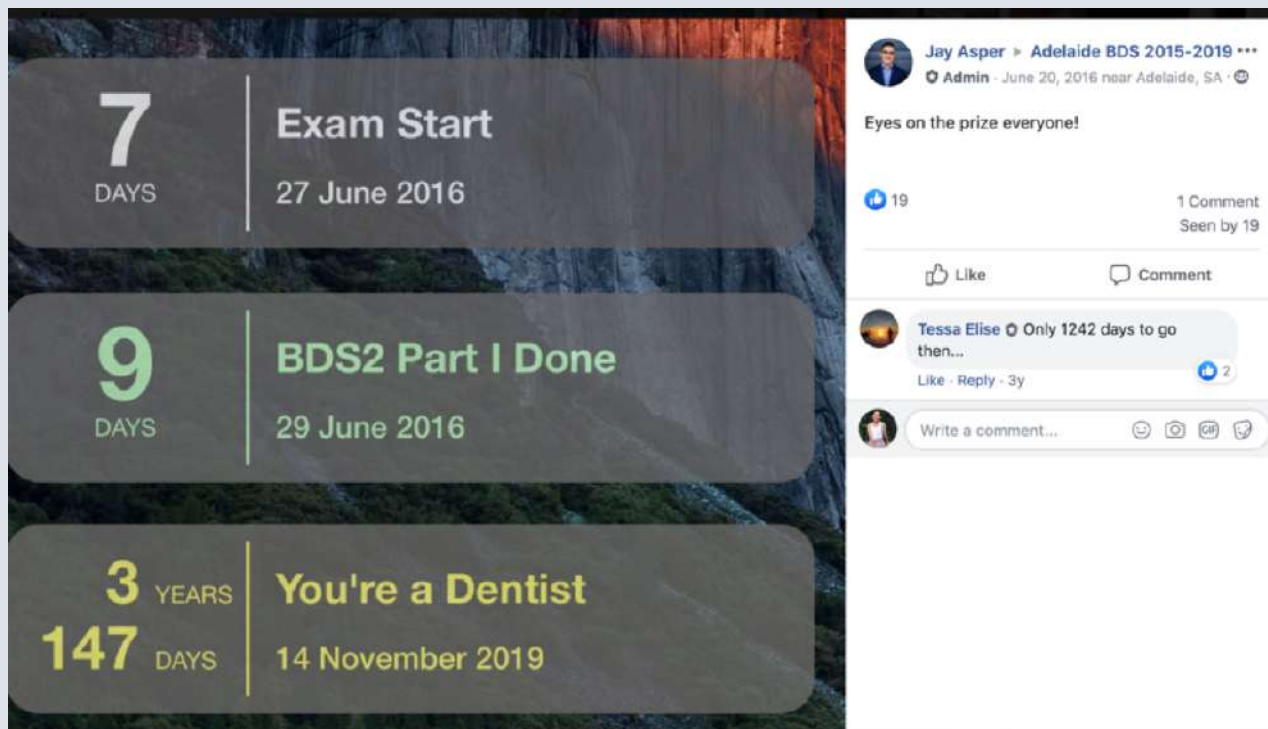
7
DAYS

Exam Start
27 June 2016

9
DAYS

BDS2 Part I Done
29 June 2016

3 YEARS
147 DAYS

You're a Dentist
14 November 2019

Jay Asper ▸ Adelaide BDS 2015-2019 •••
Admin · June 20, 2016 near Adelaide, SA ·

Eyes on the prize everyone!

19

1 Comment
Seen by 19

Like

Comment

Tessa Elise Only 1242 days to go then...

Like · Reply · 3y

2

Write a comment...